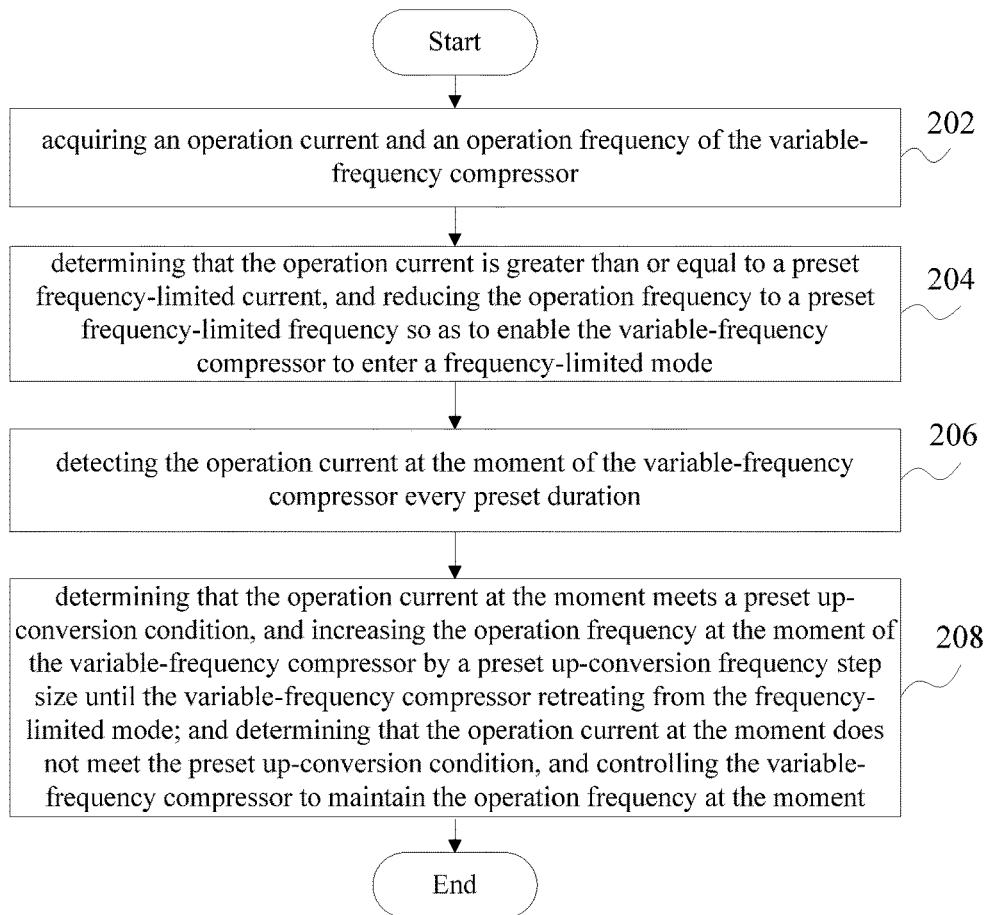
Start

acquiring an operation current and an operation frequency of the variable-frequency compressor

202

determining that the operation current is greater than or equal to a preset frequency-limited current, and reducing the operation frequency to a preset frequency-limited frequency so as to enable the variable-frequency compressor to enter a frequency-limited mode

204

detecting the operation current at the moment of the variable-frequency compressor every preset duration

206

determining that the operation current at the moment meets a preset up-conversion condition, and increasing the operation frequency at the moment of the variable-frequency compressor by a preset up-conversion frequency step size until the variable-frequency compressor retreating from the frequency-limited mode; and determining that the operation current at the moment does not meet the preset up-conversion condition, and controlling the variable-frequency compressor to maintain the operation frequency at the moment

208

End